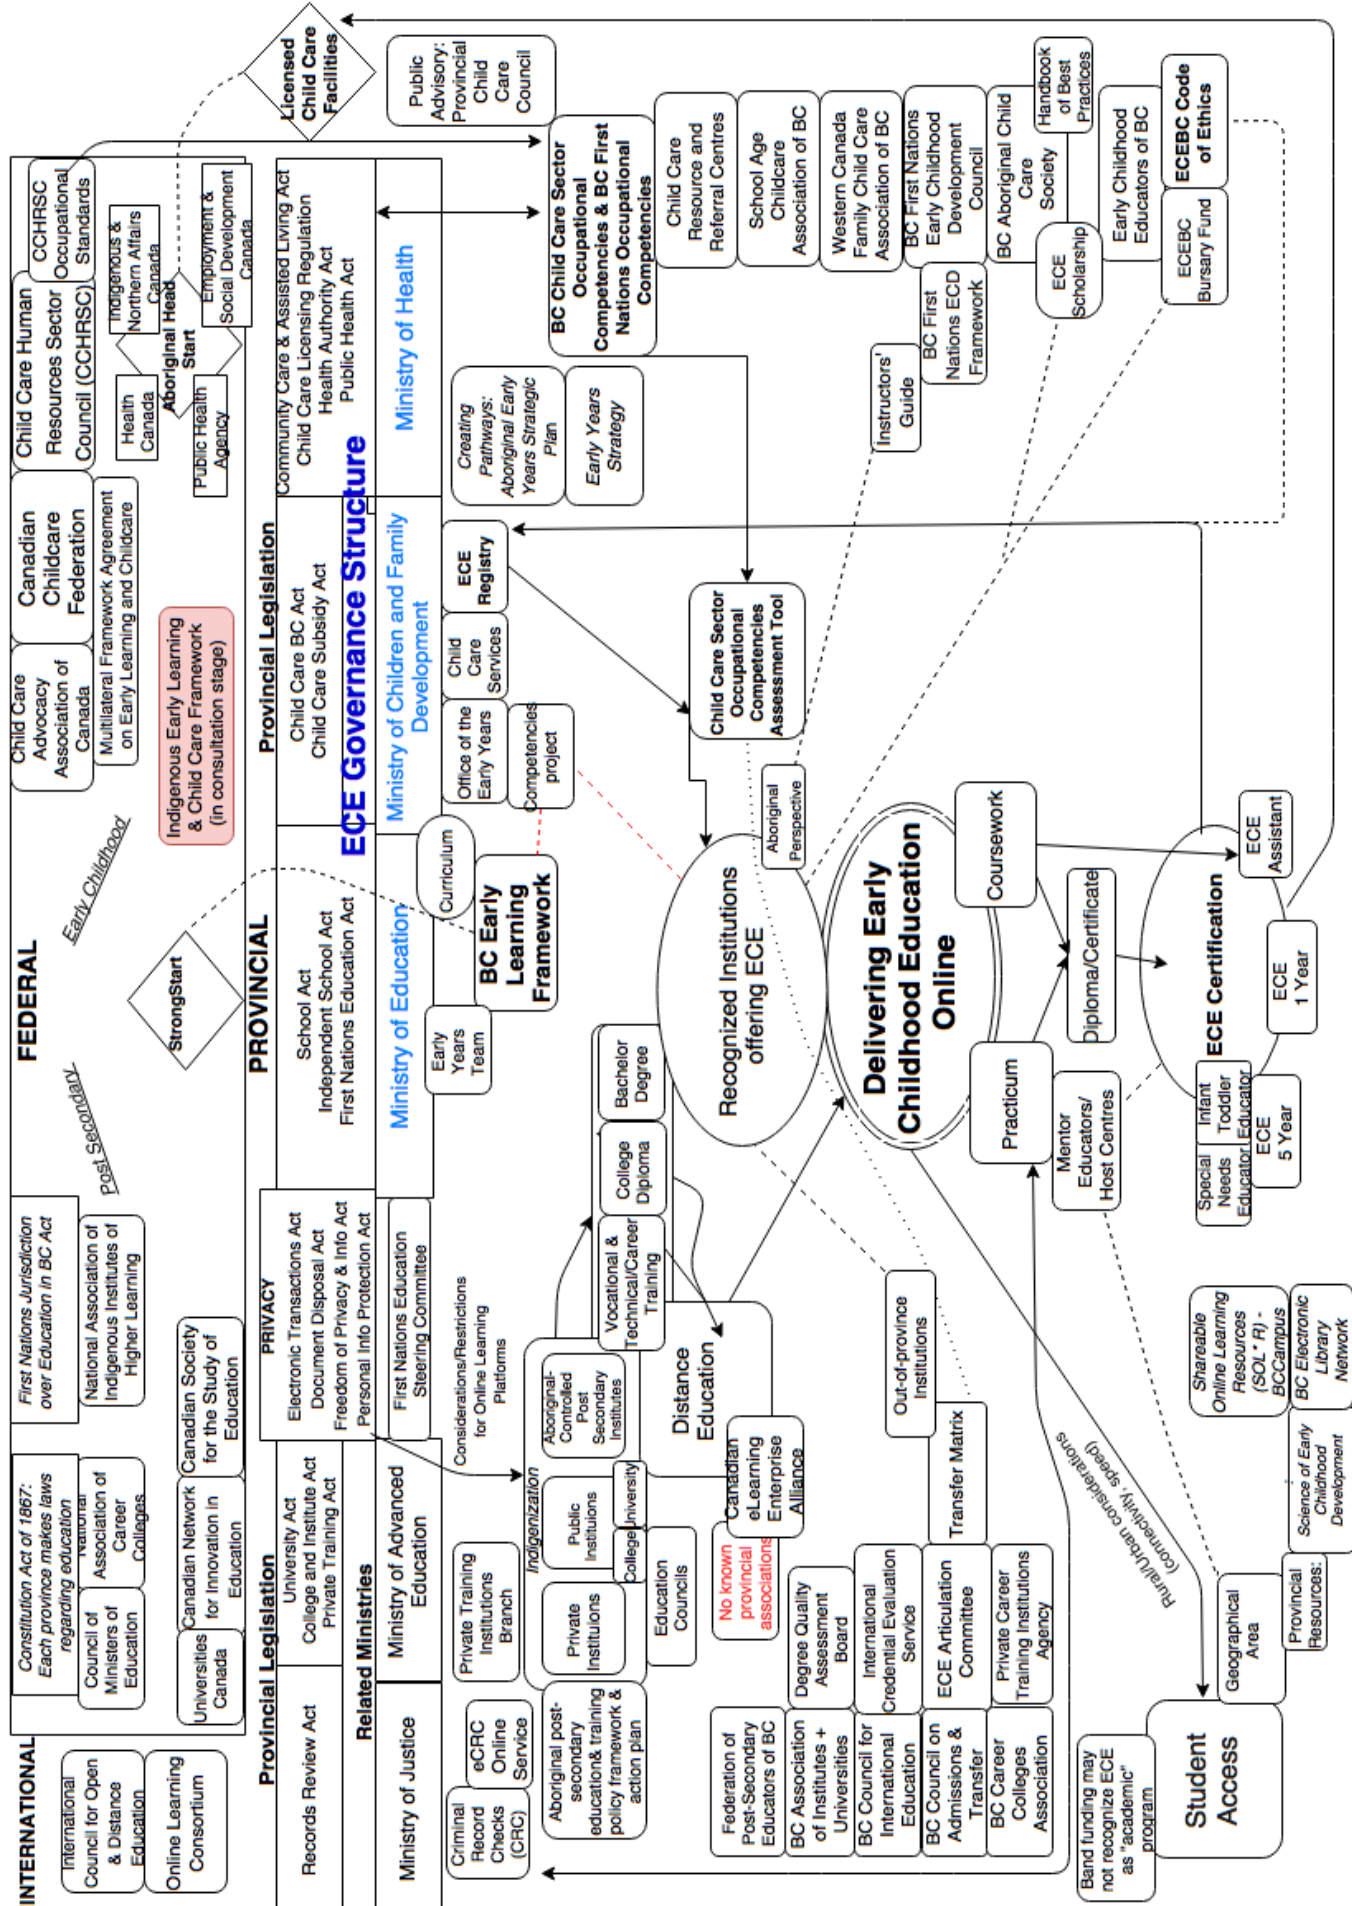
ECE Governance Structure

FEDERAL

Child Care Human Resources Sector Council (CCHRSC)

CCHRSC Occupational Standards

Indigenous & Northern Affairs Canada

Employment & Social Development Canada

Aboriginal Head Start

Health Canada

Public Health Agency

Canadian Childcare Federation

Multilateral Framework Agreement on Early Learning and Childcare

Child Care Advocacy Association of Canada

Indigenous Early Learning & Child Care Framework (in consultation stage)

Early Childhood

StrongStart

Post Secondary

First Nations Jurisdiction over Education in BC Act

National Association of Indigenous Institutes of Higher Learning

Canadian Society for the Study of Education

Constitution Act of 1867: Each province makes laws regarding education

National Association of Career Colleges

Council of Ministers of Education

Canadian Network for Innovation in Education

Universities Canada

INTERNATIONAL

International Council for Open & Distance Education

Online Learning Consortium

PROVINCIAL

Provincial Legislation

Community Care & Assisted Living Act
Child Care Licensing Regulation
Health Authority Act
Public Health Act

Ministry of Health

Child Care BC Act
Child Care Subsidy Act

Ministry of Children and Family Development

School Act
Independent School Act
First Nations Education Act

Ministry of Education

PRIVACY
Electronic Transactions Act
Document Disposal Act
Freedom of Privacy & Info Act
Personal Info Protection Act

First Nations Education Steering Committee

Provincial Legislation
University Act
College and Institute Act
Private Training Act

Related Ministries

Ministry of Advanced Education

Records Review Act

Ministry of Justice

Licensed Child Care Facilities

Public Advisory: Provincial Child Care Council

BC Child Care Sector Occupational Competencies & BC First Nations Occupational Competencies

Child Care Resource and Referral Centres

School Age Childcare Association of BC

Western Canada Family Child Care Association of BC

BC First Nations Early Childhood Development Council

BC Aboriginal Child Care Society

Handbook of Best Practices

Early Childhood Educators of BC

ECEBC Code of Ethics

ECE Scholarship

ECEBC Bursary Fund

BC First Nations ECD Framework

Instructors' Guide

Creating Pathways: Aboriginal Early Years Strategic Plan

Early Years Strategy

ECE Registry

Child Care Services

Office of the Early Years

Competencies project

Child Care Sector Occupational Competencies Assessment Tool

Aboriginal Perspective

Curriculum

BC Early Learning Framework

Early Years Team

Recognized Institutions offering ECE

Delivering Early Childhood Education Online

Coursework

Practicum

Diploma/Certificate

ECE Certification

ECE Assistant

ECE 1 Year

ECE 5 Year

Infant Toddler Educator

Special Needs Educator

Mentor Educators/ Host Centres

Bachelor Degree

College Diploma

Vocational & Technical/Career Training

Distance Education

Considerations/Restrictions for Online Learning Platforms

Indigenization

Aboriginal-Controlled Post Secondary Institutes

Public Instituions

University

College

Private Instituions

Private Training Institutions Branch

Education Councils

Canadian eLearning Enterprise Alliance

No known provincial associations

Out-of-province Institutions

Transfer Matrix

Degree Quality Assessment Board

International Credential Evaluation Service

ECE Articulation Committee

Private Career Training Institutions Agency

Federation of Post-Secondary Educators of BC

BC Association of Institutes + Universities

BC Council for International Education

BC Council on Admissions & Transfer

BC Career Colleges Association

eCRC Online Service

Criminal Record Checks (CRC)

Aboriginal post-secondary education& training policy framework & action plan

Rural/Urban considerations (connectivity, speed)

Shareable Online Learning Resources (SOL*R) - BCCampus

BC Electronic Library Network

Science of Early Childhood Development

Provincial Resources:

Geographical Area

Student Access

Band funding may not recognize ECE as "academic" program